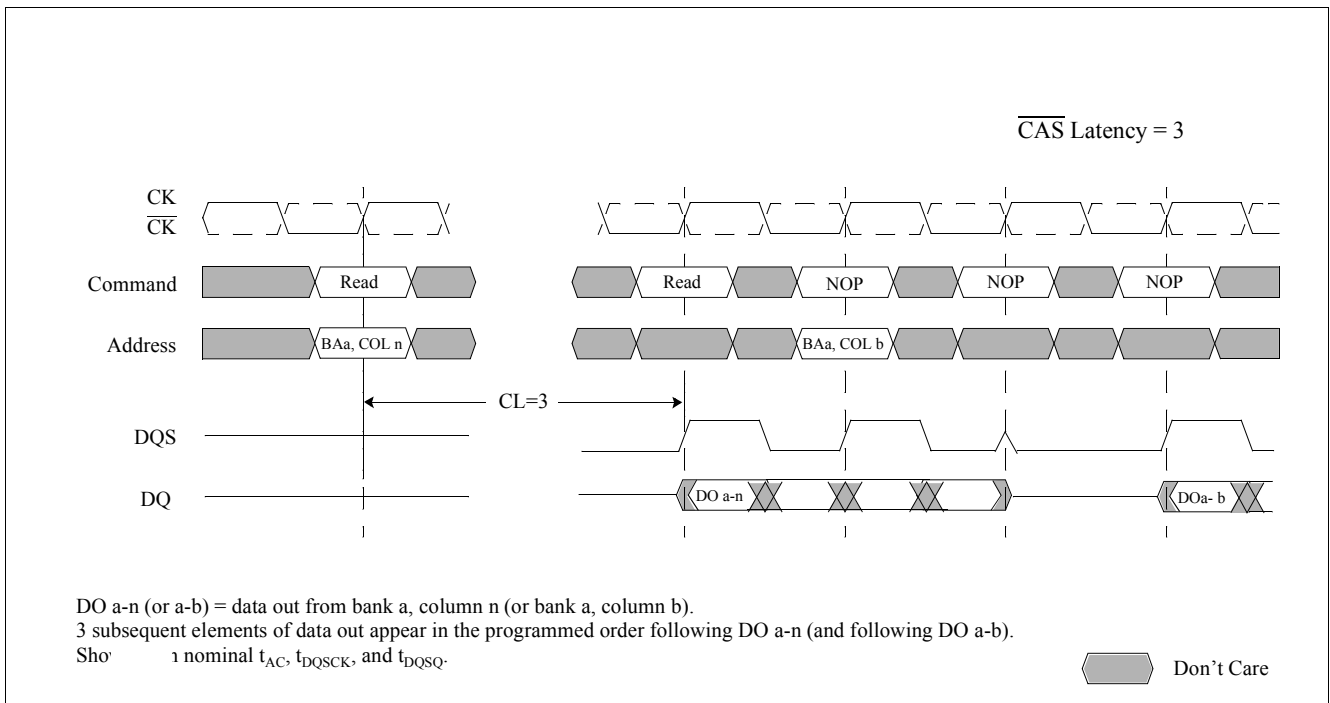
$\overline{CAS}$ Latency = 3

CK
$\overline{CK}$

Command
Read
Read
NOP
NOP
NOP

Address
BAa, COL n
BAa, COL b

CL=3

DQS

DQ
DO a-n
DOa- b

DO a-n (or a-b) = data out from bank a, column n (or bank a, column b).
3 subsequent elements of data out appear in the programmed order following DO a-n (and following DO a-b).
Sho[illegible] ı nominal $t_{AC}$, $t_{DQSCK}$, and $t_{DQSQ}$.

Don’t Care